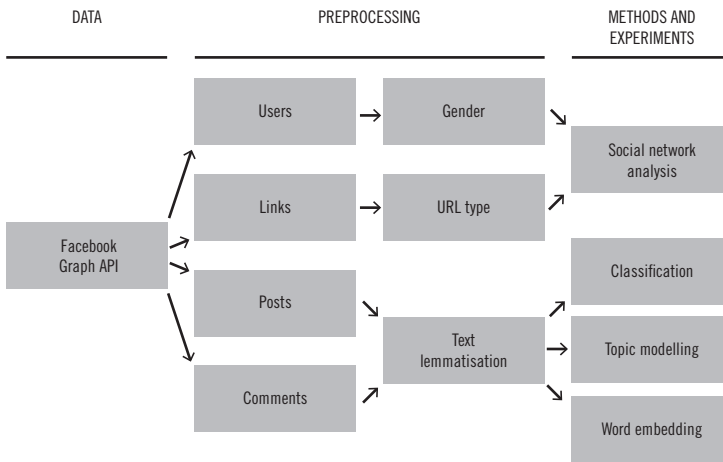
DATA

PREPROCESSING

METHODS AND EXPERIMENTS

Users

Gender

Social network analysis

Links

URL type

Facebook Graph API

Classification

Posts

Text lemmatisation

Topic modelling

Comments

Word embedding